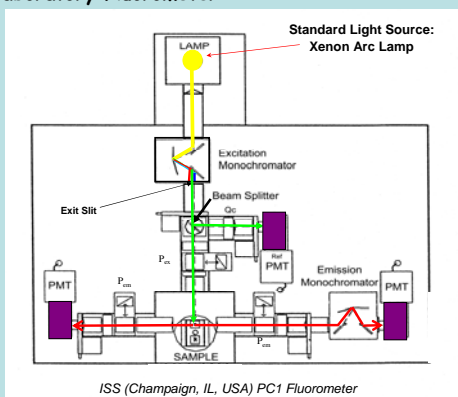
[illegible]

Standard Light Source: Xenon Arc Lamp

LAMP

Excitation Monochromator

Exit Slit

Beam Splitter

Gc

$P_{ex}$

Ref PMT

PMT

$P_{em}$

Emission Monochromator

PMT

SAMPLE

$P_{em}$

ISS (Champaign, IL, USA) PC1 Fluorometer